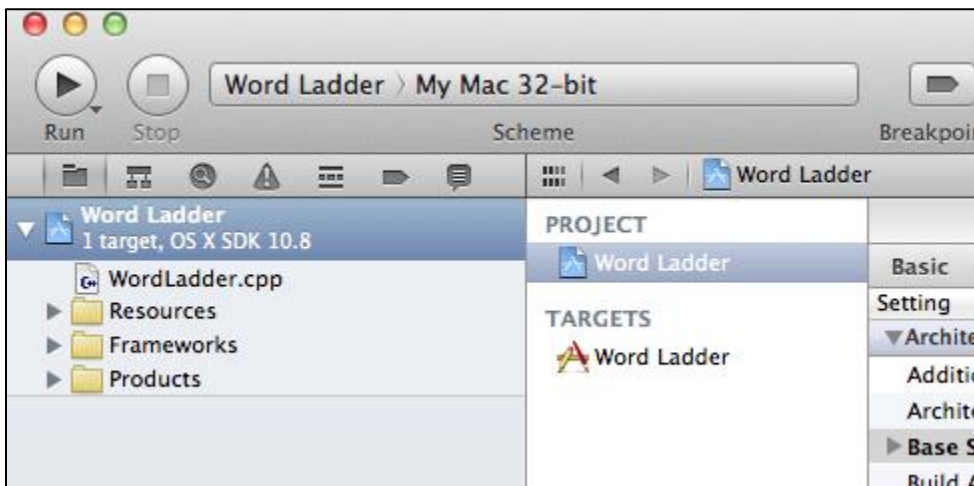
Run Stop

Word Ladder 〉 My Mac 32-bit

Scheme

Breakpoi

Word Ladder

Word Ladder
1 target, OS X SDK 10.8

WordLadder.cpp

Resources

Frameworks

Products

PROJECT

Word Ladder

TARGETS

Word Ladder

Basic

Setting

▼Archite

Additi

Archite

▶Base S

Build A